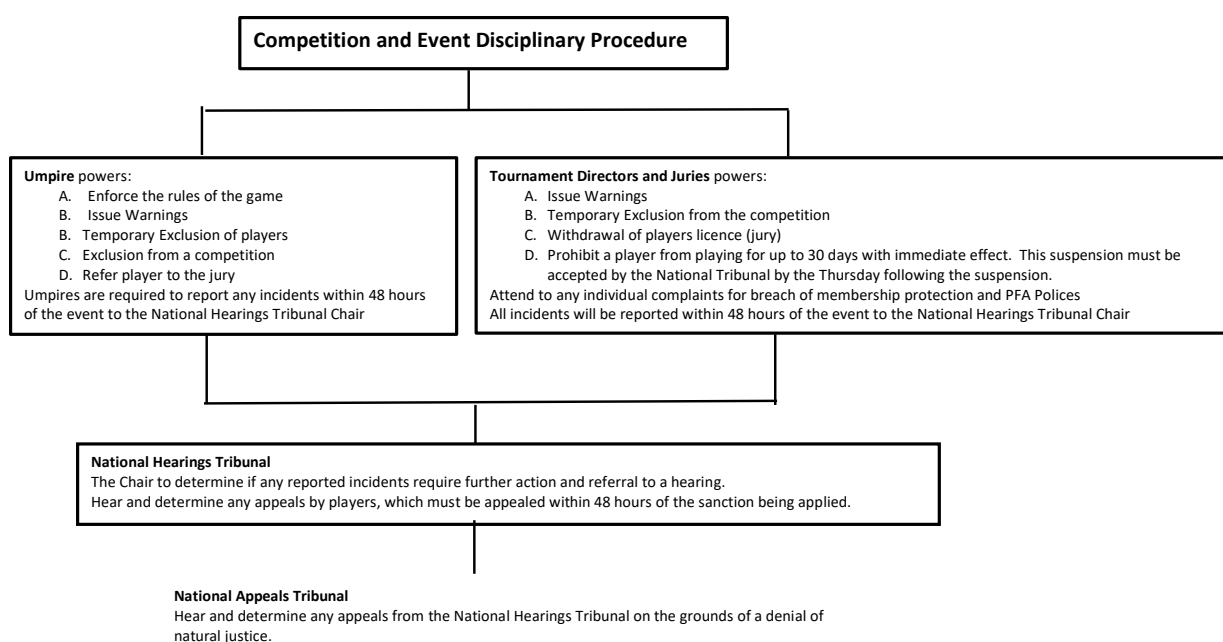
Competition and Event Disciplinary Procedure

**Umpire** powers:
A. Enforce the rules of the game
B. Issue Warnings
B. Temporary Exclusion of players
C. Exclusion from a competition
D. Refer player to the jury
Umpires are required to report any incidents within 48 hours of the event to the National Hearings Tribunal Chair

**Tournament Directors and Juries** powers:
A. Issue Warnings
B. Temporary Exclusion from the competition
C. Withdrawal of players licence (jury)
D. Prohibit a player from playing for up to 30 days with immediate effect. This suspension must be accepted by the National Tribunal by the Thursday following the suspension.
Attend to any individual complaints for breach of membership protection and PFA Polices
All incidents will be reported within 48 hours of the event to the National Hearings Tribunal Chair

**National Hearings Tribunal**
The Chair to determine if any reported incidents require further action and referral to a hearing.
Hear and determine any appeals by players, which must be appealed within 48 hours of the sanction being applied.

**National Appeals Tribunal**
Hear and determine any appeals from the National Hearings Tribunal on the grounds of a denial of natural justice.